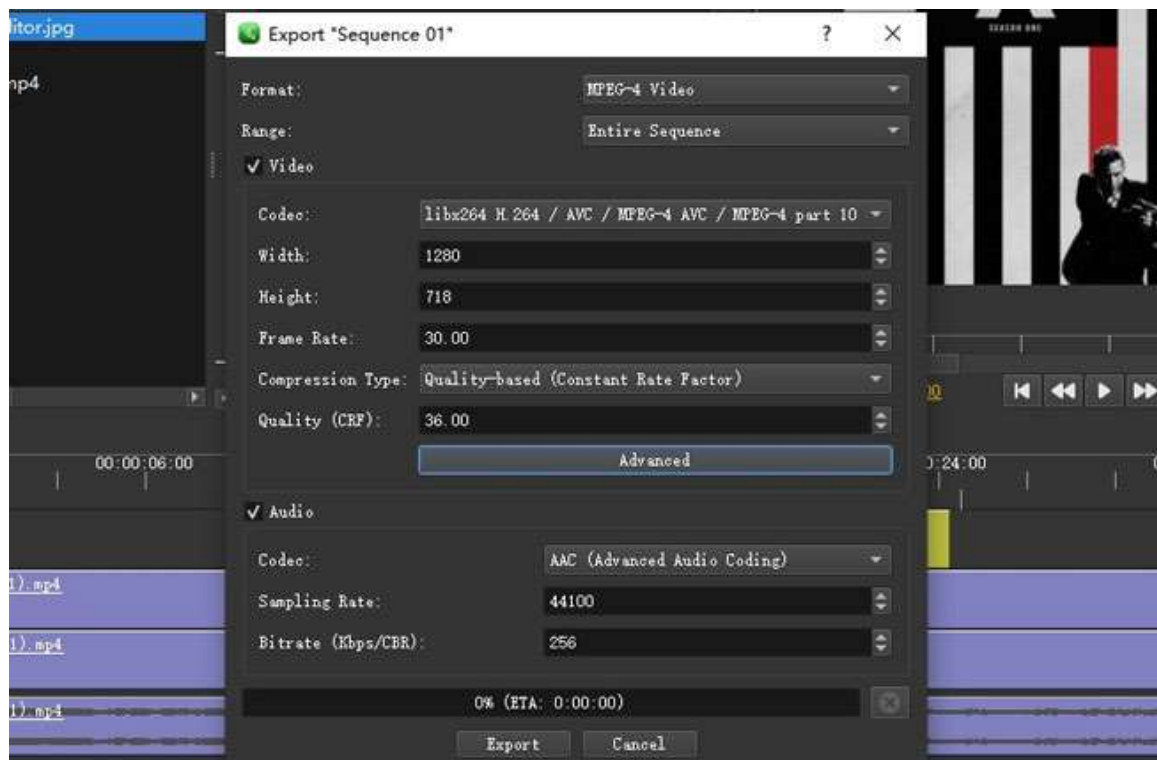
litor.jpg

np4

Export "Sequence 01"

?

Format: MPEG-4 Video

Range: Entire Sequence

✓ Video

Codec: libx264 H.264 / AVC / MPEG-4 AVC / MPEG-4 part 10

Width: 1280

Height: 718

Frame Rate: 30.00

Compression Type: Quality-based (Constant Rate Factor)

Quality (CRF): 36.00

Advanced

✓ Audio

Codec: AAC (Advanced Audio Coding)

Sampling Rate: 44100

Bitrate (Kbps/CBR): 256

0% (ETA: 0:00:00)

Export Cancel

00:00:06:00

):24:00

1).mp4

1).mp4

1).mp4